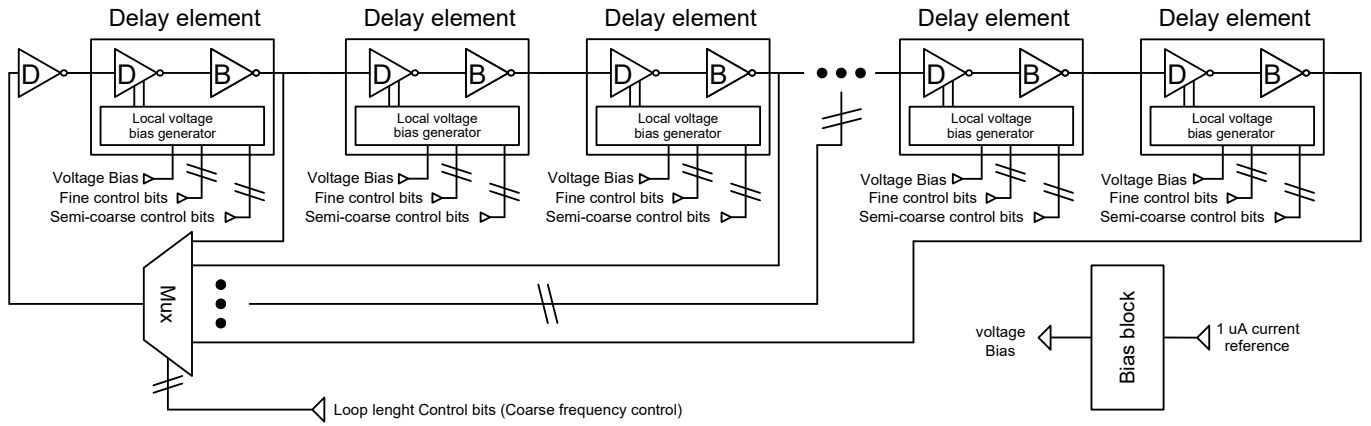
Delay element

Delay element

Delay element

Delay element

Delay element

D

D

B

Local voltage bias generator

Voltage Bias

Fine control bits

Semi-coarse control bits

D

B

Local voltage bias generator

Voltage Bias

Fine control bits

Semi-coarse control bits

D

B

Local voltage bias generator

Voltage Bias

Fine control bits

Semi-coarse control bits

D

B

Local voltage bias generator

Voltage Bias

Fine control bits

Semi-coarse control bits

D

B

Local voltage bias generator

Voltage Bias

Fine control bits

Semi-coarse control bits

Mux

voltage Bias

Bias block

1 uA current reference

Loop lenght Control bits (Coarse frequency control)